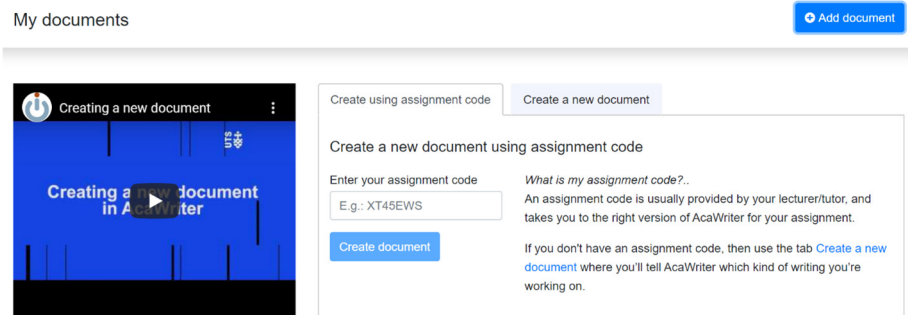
My documents

Add document

Creating a new document

UTS

Creating a new document in AcaWriter

Create using assignment code

Create a new document

Create a new document using assignment code

Enter your assignment code

E.g.: XT45EWS

Create document

What is my assignment code?..

An assignment code is usually provided by your lecturer/tutor, and takes you to the right version of AcaWriter for your assignment.

If you don't have an assignment code, then use the tab Create a new document where you'll tell AcaWriter which kind of writing you're working on.